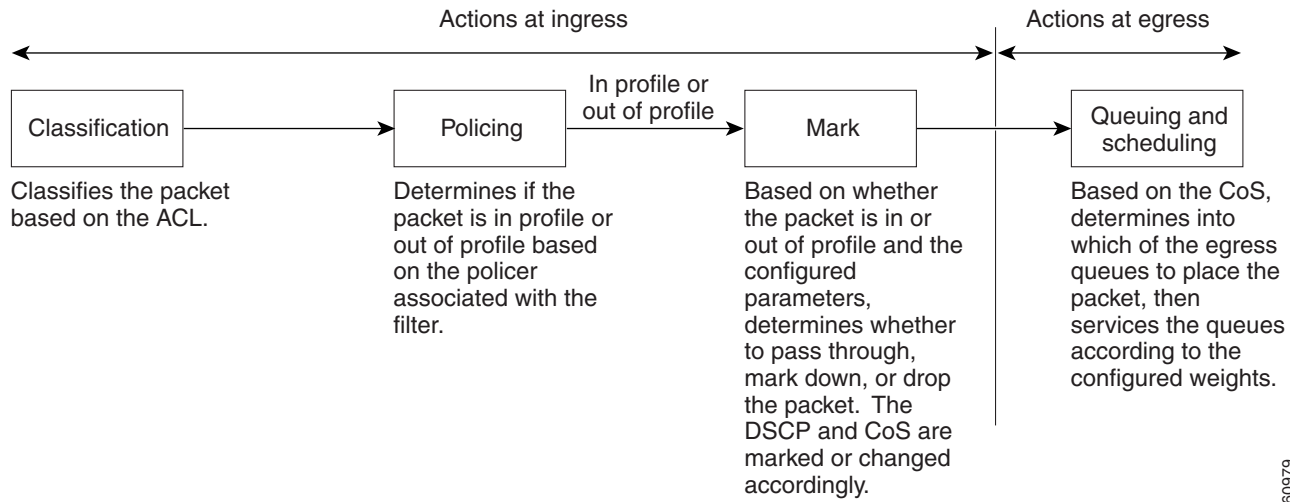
Actions at ingress

Actions at egress

Classification

Policing

In profile or out of profile

Mark

Queuing and scheduling

Classifies the packet based on the ACL.

Determines if the packet is in profile or out of profile based on the policer associated with the filter.

Based on whether the packet is in or out of profile and the configured parameters, determines whether to pass through, mark down, or drop the packet. The DSCP and CoS are marked or changed accordingly.

Based on the CoS, determines into which of the egress queues to place the packet, then services the queues according to the configured weights.

60979